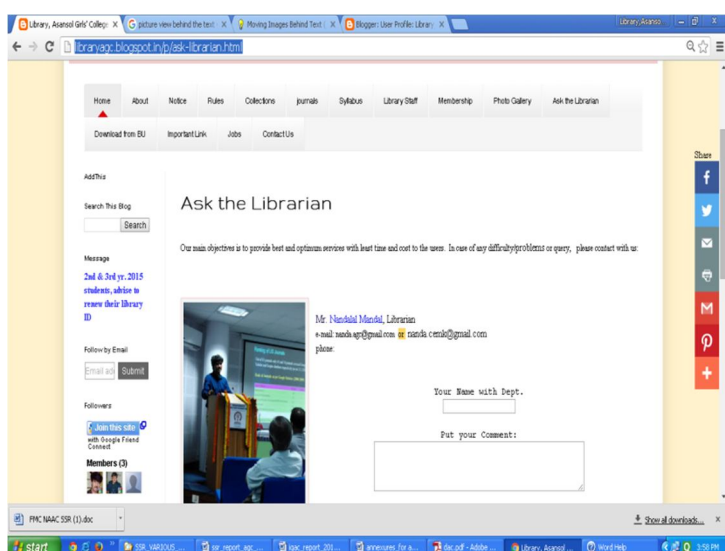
Library, Asansol Girls' College × | picture view behind the text × | Moving Images Behind Text | × | Blogger: User Profile: Library × | Library Asansol

libraryagc.blogspot.in/p/ask-librarian.html

Home | About | Notice | Rules | Collections | Journals | Syllabus | Library Staff | Membership | Photo Gallery | Ask the Librarian
Download from BU | Important Link | Jobs | Contact Us

Share

AddThis

Search This Blog

Search

Message

2nd & 3rd yr. 2015 students, advise to renew their library ID

Follow by Email

Email add | Submit

Followers

Join this site
with Google Friend Connect

Members (3)

Ask the Librarian

Our main objectives is to provide best and optimum services with least time and cost to the users. In case of any difficulty/problems or query, please contact with us:

Mr. Nandalal Mandal, Librarian
e-mail: nanda.agc@gmail.com or nanda.cemk@gmail.com
phone:

Your Name with Dept.

Put your Comment:

PMC NAAC SSR (1).doc

Show all downloads... ×

start | SSR VARIOUS ... | ssr report agc ... | iqac report 201... | annexures for a... | dac.pdf - Adobe ... | Library, Asansol ... | Word Help | 3:58 PM